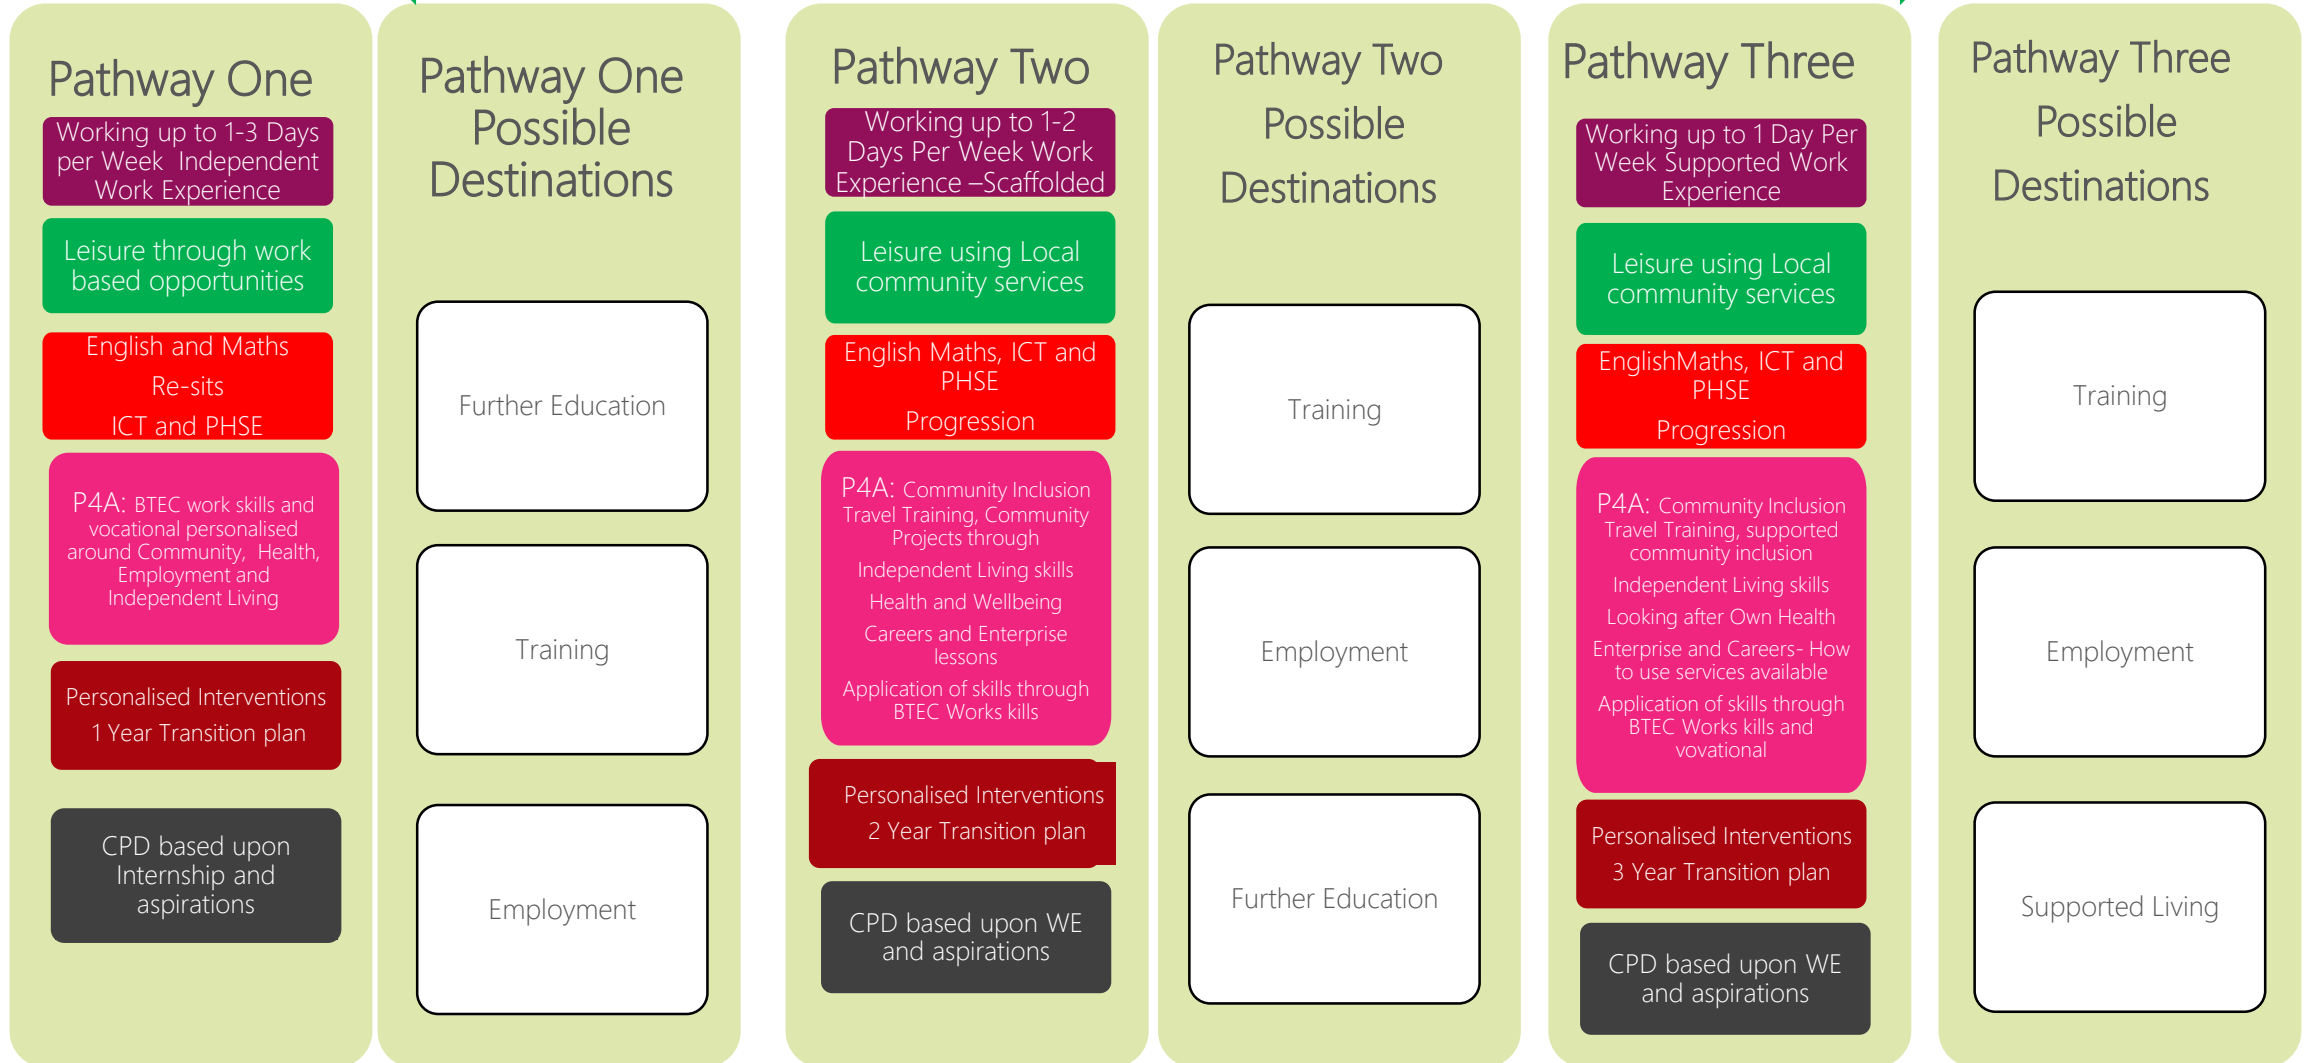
Pathway One

Working up to 1-3 Days per Week Independent Work Experience

Leisure through work based opportunities

English and Maths
Re-sits
ICT and PHSE

P4A: BTEC work skills and vocational personalised around Community, Health, Employment and Independent Living

Personalised Interventions
1 Year Transition plan

CPD based upon Internship and aspirations

Pathway One Possible Destinations

Further Education

Training

Employment

Pathway Two

Working up to 1-2 Days Per Week Work Experience –Scaffolded

Leisure using Local community services

English Maths, ICT and PHSE
Progression

P4A: Community Inclusion Travel Training, Community Projects through
Independent Living skills
Health and Wellbeing
Careers and Enterprise lessons
Application of skills through BTEC Works kills

Personalised Interventions
2 Year Transition plan

CPD based upon WE and aspirations

Pathway Two Possible Destinations

Training

Employment

Further Education

Pathway Three

Working up to 1 Day Per Week Supported Work Experience

Leisure using Local community services

EnglishMaths, ICT and PHSE
Progression

P4A: Community Inclusion Travel Training, supported community inclusion
Independent Living skills
Looking after Own Health
Enterprise and Careers- How to use services available
Application of skills through BTEC Works kills and vovational

Personalised Interventions
3 Year Transition plan

CPD based upon WE and aspirations

Pathway Three Possible Destinations

Training

Employment

Supported Living